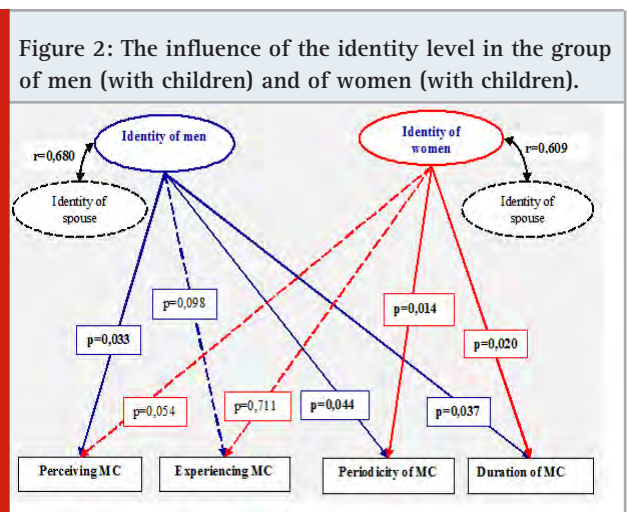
Figure 2: The influence of the identity level in the group of men (with children) and of women (with children).

Identity of men

r=0,680

Identity of spouse

Identity of women

r=0,609

Identity of spouse

p=0,098

p=0,033

p=0,014

p=0,020

p=0,054

p=0,711

p=0,044

p=0,037

Perceiving MC

Experiencing MC

Periodicity of MC

Duration of MC